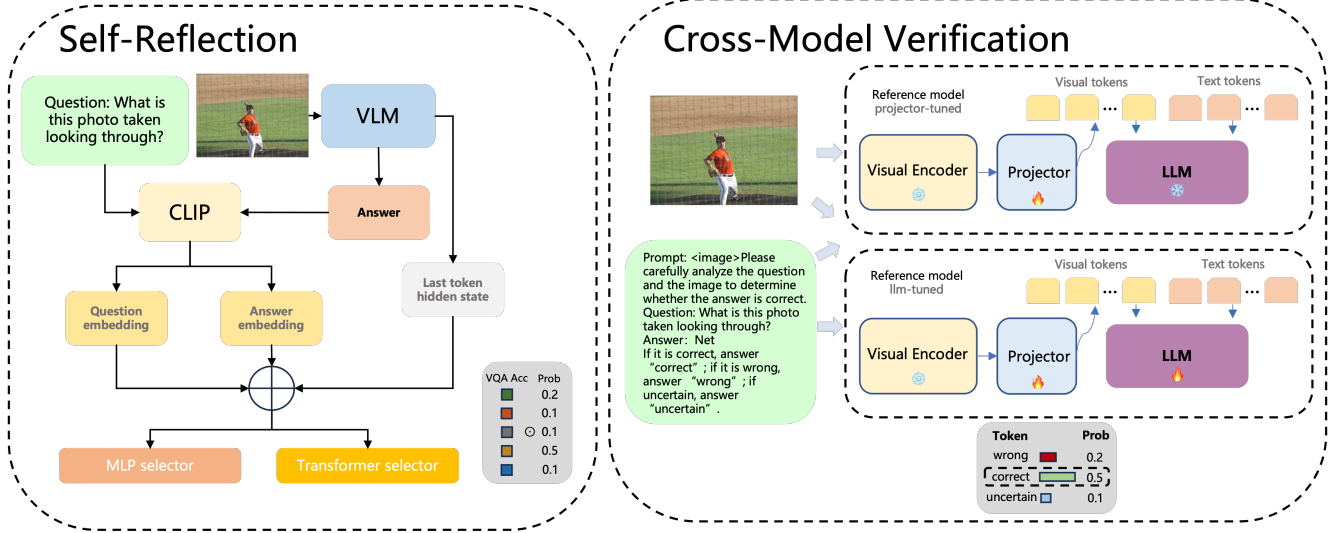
Self-Reflection

Question: What is this photo taken looking through?

VLM

CLIP

Answer

Last token hidden state

Question embedding

Answer embedding

| VQA Acc | Prob |
|---|---|
| | 0.2 |
| | 0.1 |
| ⊙ | 0.1 |
| | 0.5 |
| | 0.1 |

MLP selector

Transformer selector

Cross-Model Verification

Reference model projector-tuned

Visual tokens

Text tokens

Visual Encoder

Projector

LLM

Prompt: <image>Please carefully analyze the question and the image to determine whether the answer is correct. Question: What is this photo taken looking through? Answer: Net If it is correct, answer "correct"; if it is wrong, answer "wrong"; if uncertain, answer "uncertain".

Reference model llm-tuned

Visual tokens

Text tokens

Visual Encoder

Projector

LLM

| Token | Prob |
|---|---|
| wrong | 0.2 |
| correct | 0.5 |
| uncertain | 0.1 |